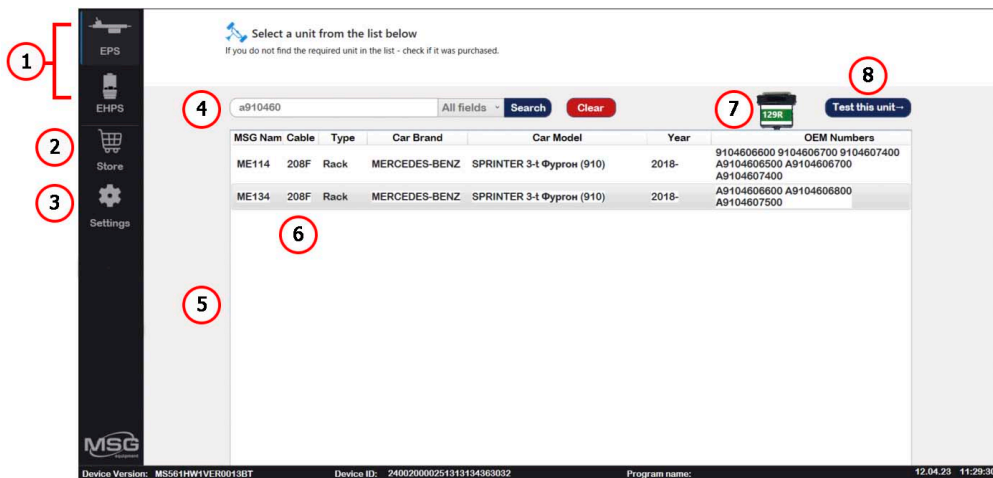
1
EPS
EHPS
2
Store
3
Settings
MSG

Select a unit from the list below
If you do not find the required unit in the list - check if it was purchased.

4
a910460
All fields
Search
Clear
7
129R
8
Test this unit→

| MSG Nam | Cable | Type | Car Brand | Car Model | Year | OEM Numbers |
|---|---|---|---|---|---|---|
| ME114 | 208F | Rack | MERCEDES-BENZ | SPRINTER 3-t Фургон (910) | 2018- | 9104606600 9104606700 9104607400 A9104606500 A9104606700 A9104607400 |
| ME134 | 208F | Rack | MERCEDES-BENZ | SPRINTER 3-t Фургон (910) | 2018- | A9104606600 A9104606800 A9104607500 |

6
5

Device Version: MS561HW1VER0013BT Device ID: 240020000251313134363032 Program name: 12.04.23 11:29:30